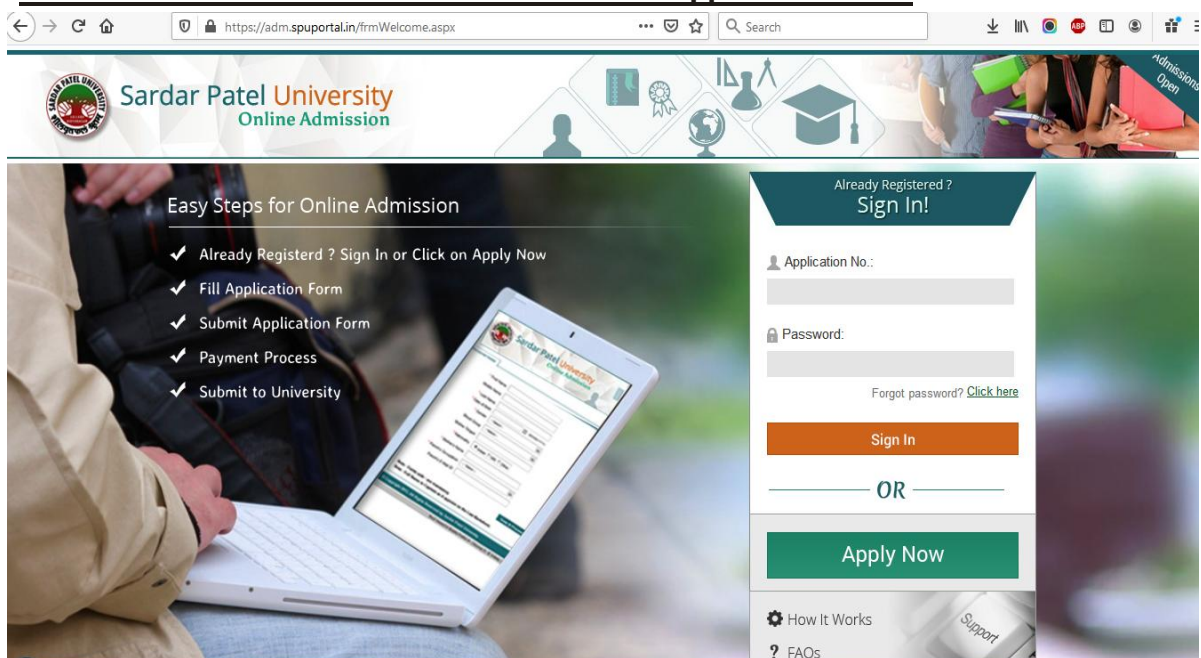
https://adm.spuportal.in/frmWelcome.aspx

Search

ABP

Sardar Patel University
Online Admission

Admissions Open

Easy Steps for Online Admission

Already Registerd ? Sign In or Click on Apply Now

Fill Application Form

Submit Application Form

Payment Process

Submit to University

Sardar Patel University
Online Admission

Already Registered ?
Sign In!

Application No.:

Password:

Forgot password? Click here

Sign In

OR

Apply Now

How It Works

Support

FAQs